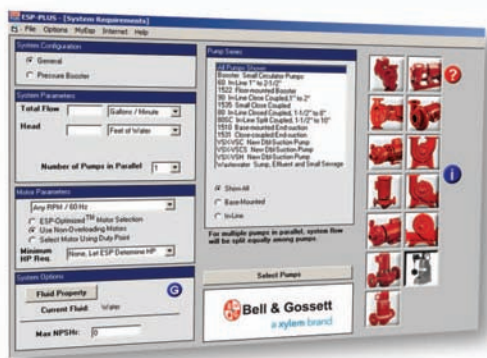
ESP-PLUS - [System Requirements]
File Options MyEsp Internet Help

System Configuration
General
Pressure Booster

System Parameters
Total Flow
Gallons / Minute
Head
Feet of Water
Number of Pumps in Parallel 1

Motor Parameters
Any RPM / 60 Hz
ESP-Optimized™ Motor Selection
Use Non-Overloading Motors
Select Motor Using Duty Point
Minimum HP Req.
None, Let ESP Determine HP

System Options
Fluid Property
Current Fluid: Water
Max NPSHr: 0

Pump Series
All Pumps Shown
Booster Small Circulator Pumps
60 In-Line 1" to 2-1/2"
1522 Floor-mounted Booster
90 In-Line Close Coupled 1" to 2"
1535 Small Close Coupled
80 In-Line Closed Coupled, 1-1/2" to 8"
80SC In-Line Split Coupled, 1-1/2" to 10"
1510 Base-mounted End-suction
1531 Close-coupled End-suction
VSX/VSC New Dbl Suction Pump
VSCS/VSCS New Dbl Suction Pump
VSH/VSH New Dbl Suction Pump
Wastewater Sump, Effluent and Small Sewage

Show All
Base-Mounted
In-Line

For multiple pumps in parallel, system flow will be split equally among pumps.

Select Pumps

Bell & Gossett
a xylem brand